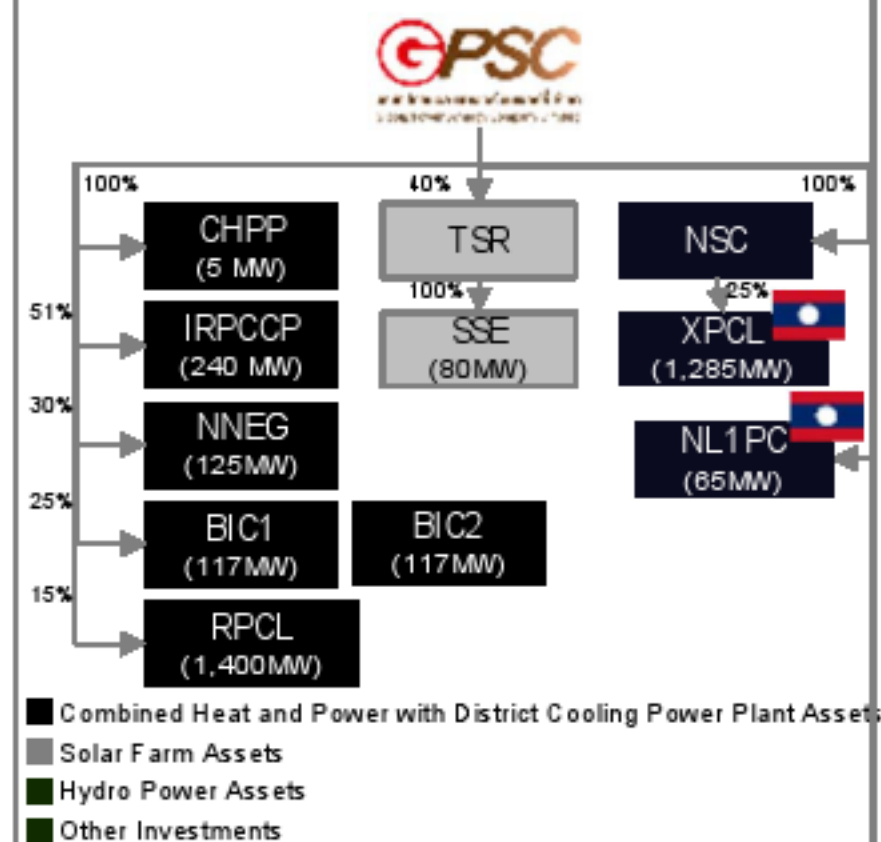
GPSC

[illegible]

100%

40%

100%

CHPP (5 MW)

TSR

NSC

100%

25%

51%

IRPCCP (240 MW)

SSE (80MW)

XPCL (1,285MW)

30%

NNEG (125MW)

NL1PC (65MW)

25%

BIC1 (117MW)

BIC2 (117MW)

15%

RPCL (1,400MW)

Combined Heat and Power with District Cooling Power Plant Assets

Solar Farm Assets

Hydro Power Assets

Other Investments